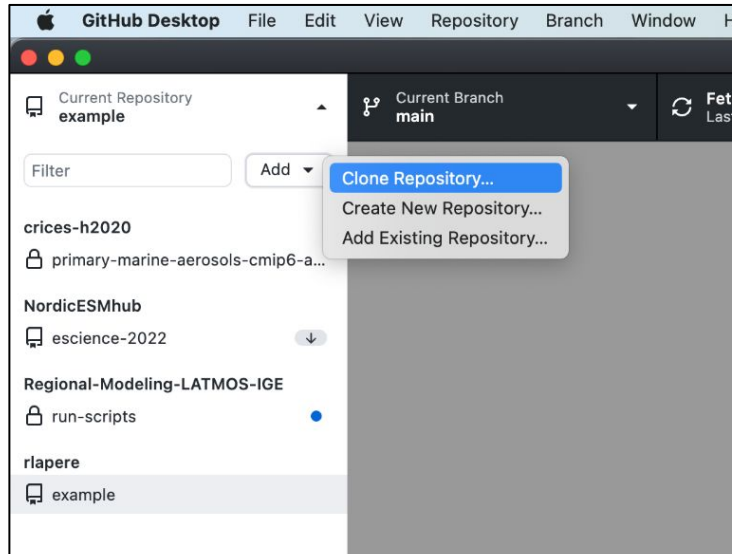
GitHub Desktop File Edit View Repository Branch Window H

Current Repository
example

Current Branch
main

Fet
Las

Filter

Add

Clone Repository...
Create New Repository...
Add Existing Repository...

crices-h2020
primary-marine-aerosols-cmip6-a...

NordicESMhub
escience-2022

Regional-Modeling-LATMOS-IGE
run-scripts

rlapere
example